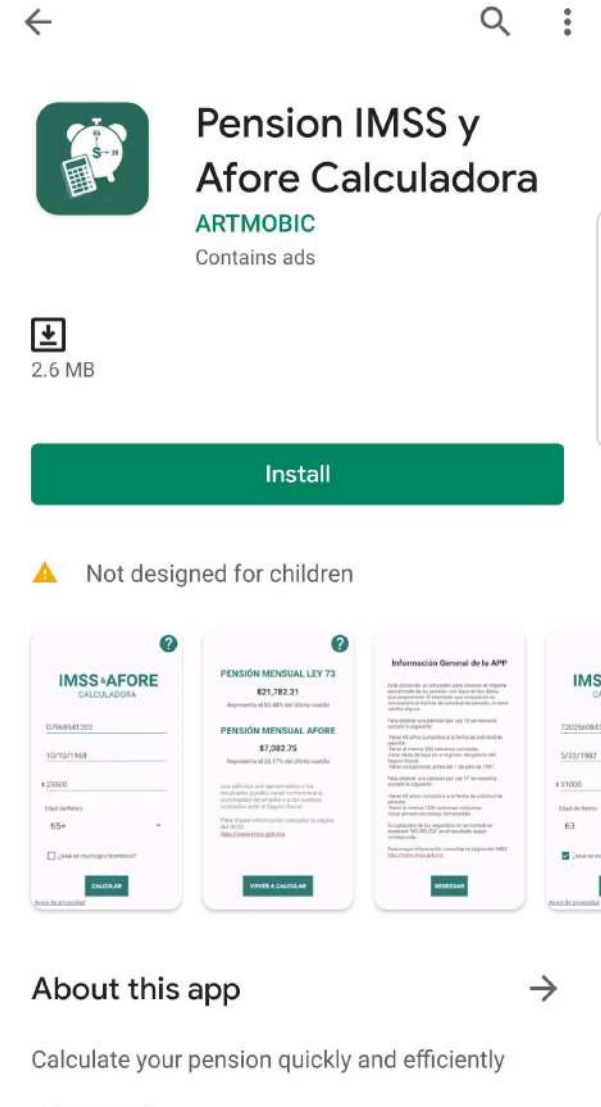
Pension IMSS y Afore Calculadora

ARTMOBIC

Contains ads

2.6 MB

Install

Not designed for children

IMSS AFORE
CALCULADORA

07968541303

10/12/1968

$ 23600

Edad de Retiro

65+

¿Vive en municipio fronterizo?

CALCULAR

Aviso de privacidad

PENSIÓN MENSUAL LEY 73

$21,782.31

PENSIÓN MENSUAL AFORE

$7,382.75

VOLVER A CALCULAR

Información General de la APP

REGRESAR

IMS

72025608

5/22/1987

$ 31000

Edad de Retiro

63

Aviso de privacidad

About this app

Calculate your pension quickly and efficiently